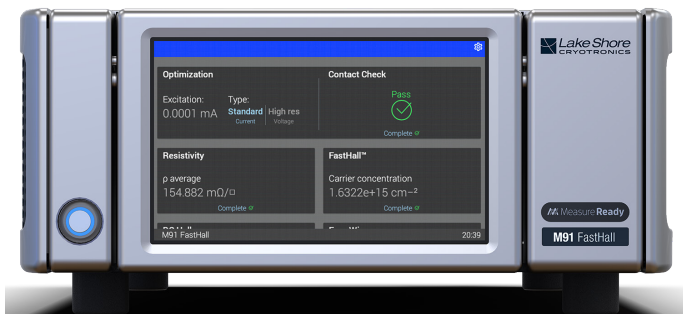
Optimization

Excitation:
0.0001 mA

Type:
Standard | High res
Current | Voltage

Contact Check

Pass

Complete

Resistivity

ρ average
154.882 mΩ/□

Complete

FastHall™

Carrier concentration
1.6322e+15 cm⁻²

Complete

M91 FastHall
20:39

Lake Shore
CRYOTRONICS

MeasureReady

M91 FastHall